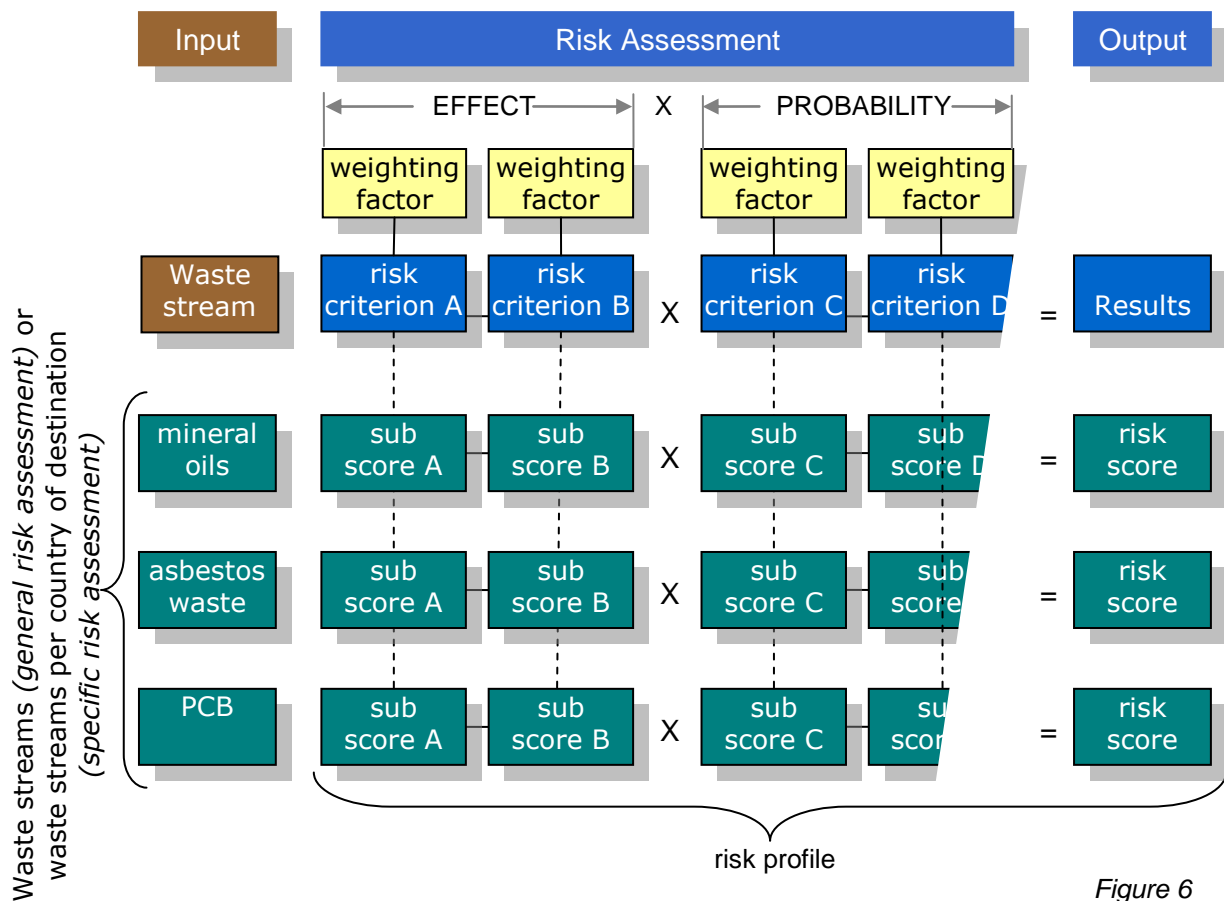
Input

Risk Assessment

Output

EFFECT X PROBABILITY

weighting factor

weighting factor

weighting factor

weighting factor

Waste stream

risk criterion A

risk criterion B

X

risk criterion C

risk criterion D

=

Results

mineral oils

sub score A

sub score B

X

sub score C

sub score D

=

risk score

asbestos waste

sub score A

sub score B

X

sub score C

sub score

=

risk score

PCB

sub score A

sub score B

X

sub score C

su scor

=

risk score

Waste streams (general risk assessment) or waste streams per country of destination (specific risk assessment)

risk profile

Figure 6